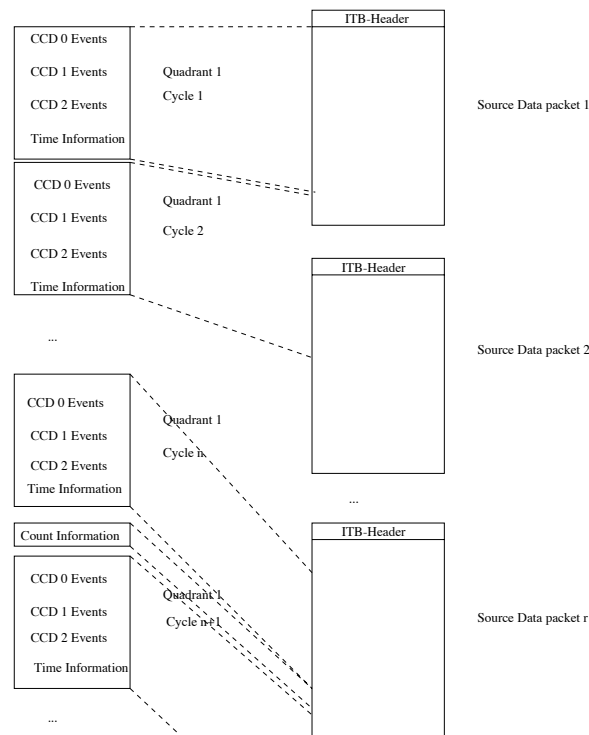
CCD 0 Events
CCD 1 Events
CCD 2 Events
Time Information

Quadrant 1
Cycle 1

ITB-Header

Source Data packet 1

CCD 0 Events
CCD 1 Events
CCD 2 Events
Time Information

Quadrant 1
Cycle 2

ITB-Header

Source Data packet 2

...

CCD 0 Events
CCD 1 Events
CCD 2 Events
Time Information

Quadrant 1
Cycle n

...

Count Information

CCD 0 Events
CCD 1 Events
CCD 2 Events
Time Information

Quadrant 1
Cycle n+1

ITB-Header

Source Data packet r

...